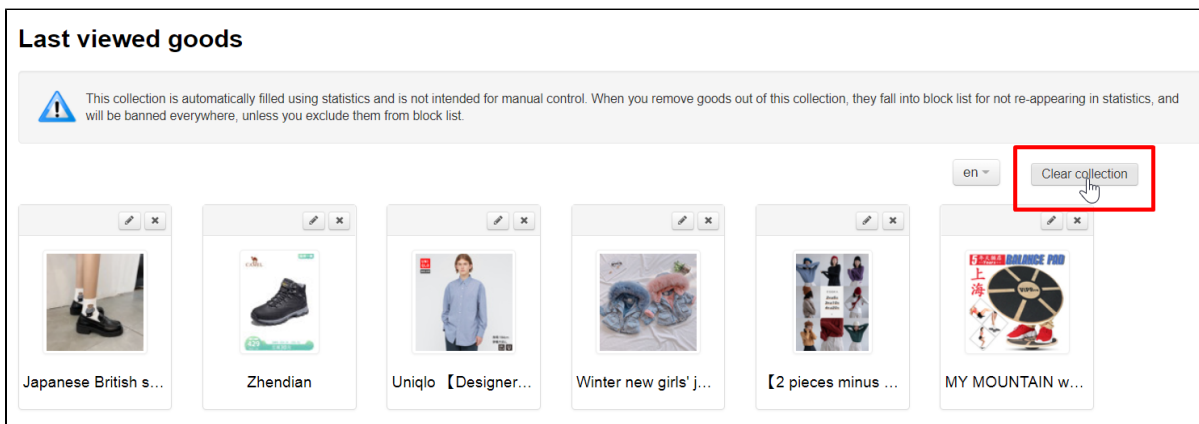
Last viewed goods

This collection is automatically filled using statistics and is not intended for manual control. When you remove goods out of this collection, they fall into block list for not re-appearing in statistics, and will be banned everywhere, unless you exclude them from block list.

en

Clear collection

Japanese British s...

Zhendian

Uniqlo 【Designer...

Winter new girls' j...

【2 pieces minus ...

MY MOUNTAIN w...